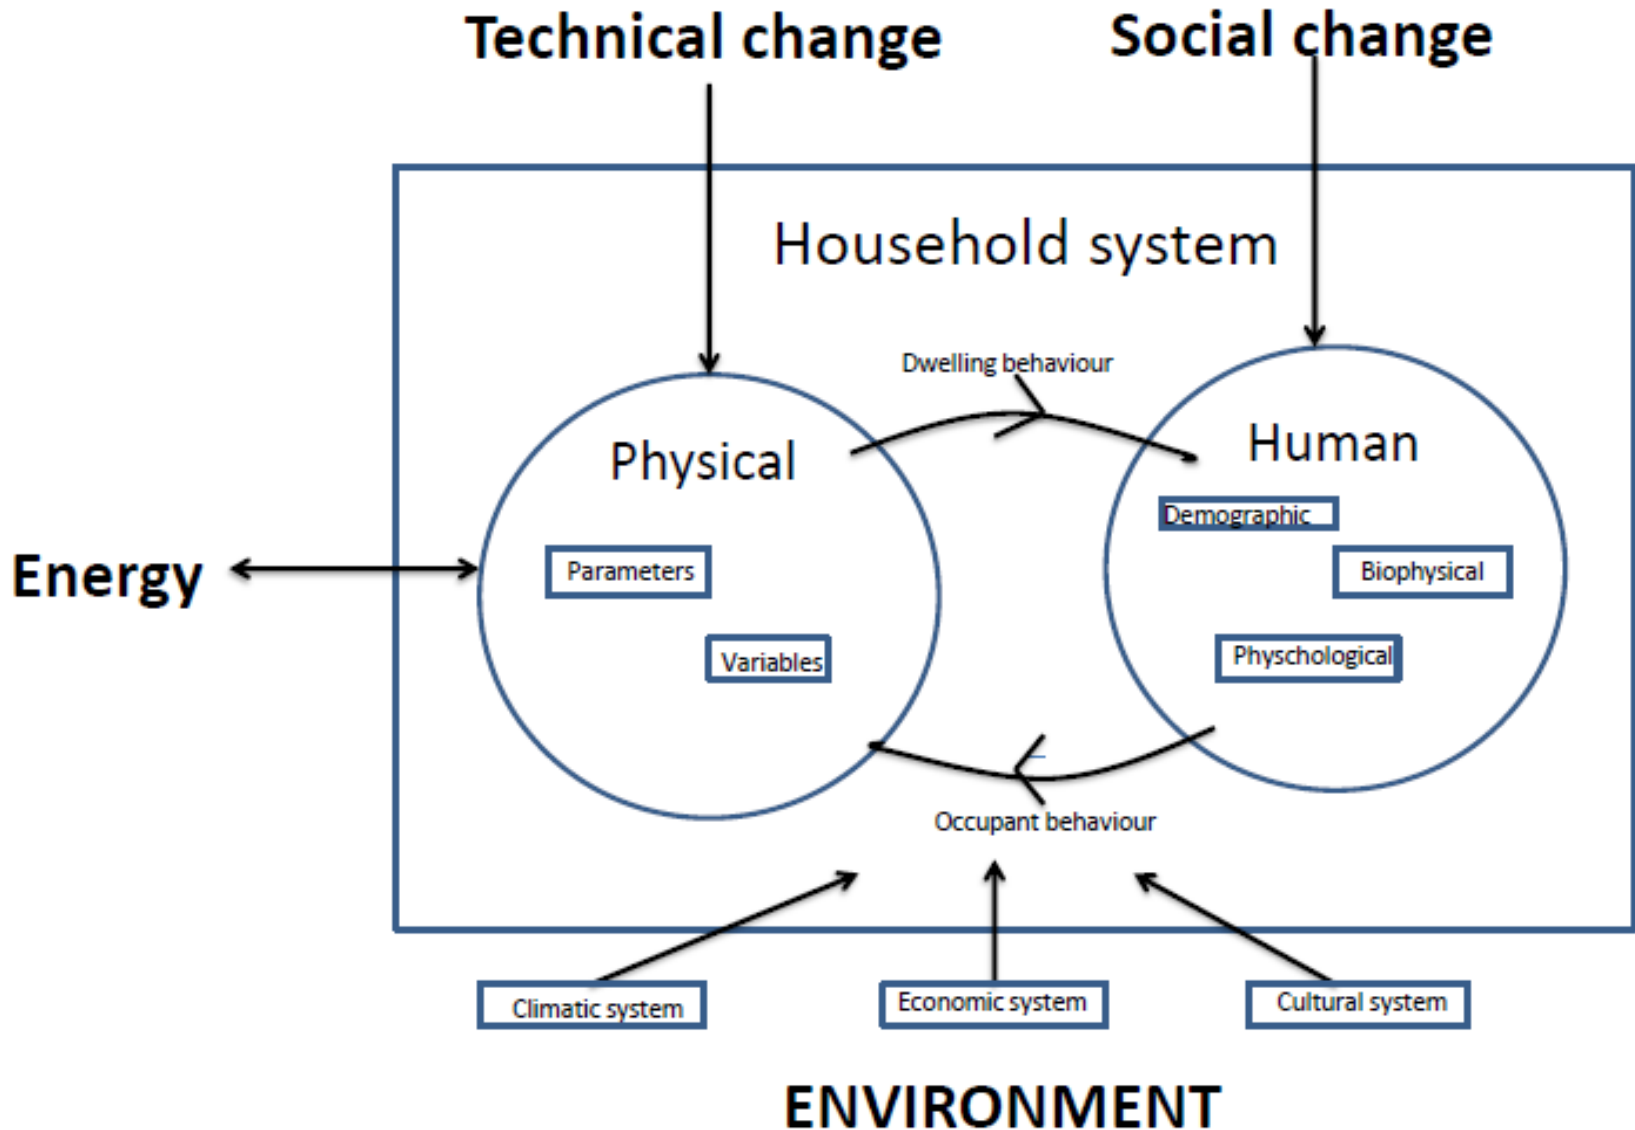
Technical change

Social change

Household system

Dwelling behaviour

Physical

Human

Demographic

Energy

Parameters

Biophysical

Variables

Physchological

Occupant behaviour

Climatic system

Economic system

Cultural system

ENVIRONMENT